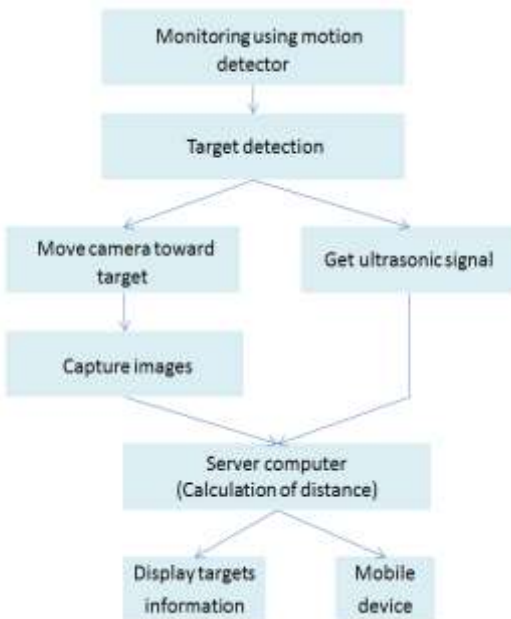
Monitoring using motion detector

Target detection

Move camera toward target

Get ultrasonic signal

Capture images

Server computer
(Calculation of distance)

Display targets information

Mobile device